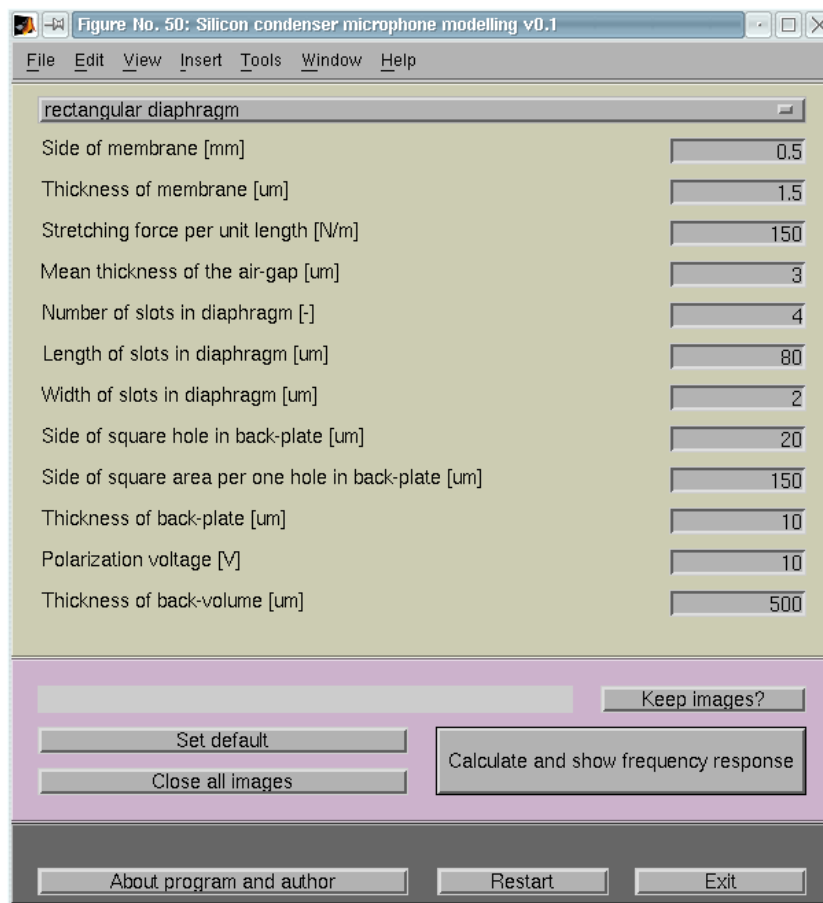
Figure No. 50: Silicon condenser microphone modelling v0.1

File Edit View Insert Tools Window Help

rectangular diaphragm

| | |
|---|---|
| Side of membrane [mm] | 0.5 |
| Thickness of membrane [um] | 1.5 |
| Stretching force per unit length [N/m] | 150 |
| Mean thickness of the air-gap [um] | 3 |
| Number of slots in diaphragm [-] | 4 |
| Length of slots in diaphragm [um] | 80 |
| Width of slots in diaphragm [um] | 2 |
| Side of square hole in back-plate [um] | 20 |
| Side of square area per one hole in back-plate [um] | 150 |
| Thickness of back-plate [um] | 10 |
| Polarization voltage [V] | 10 |
| Thickness of back-volume [um] | 500 |

Keep images?

Set default

Close all images

Calculate and show frequency response

About program and author

Restart

Exit